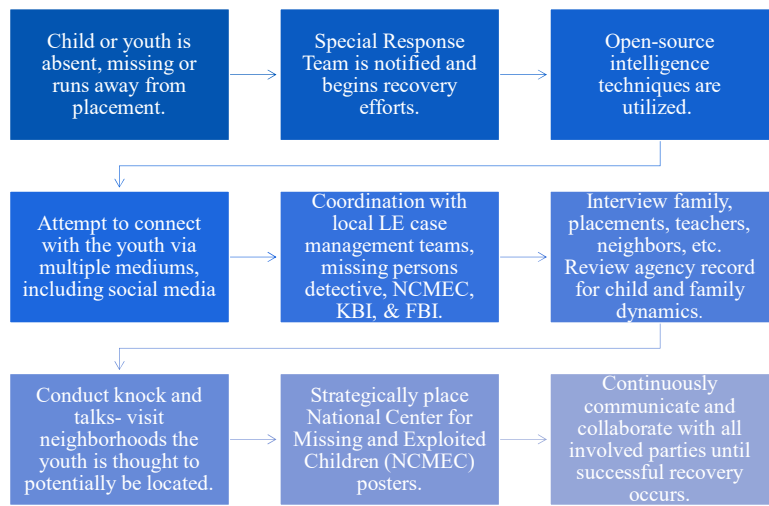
Child or youth is absent, missing or runs away from placement.

Special Response Team is notified and begins recovery efforts.

Open-source intelligence techniques are utilized.

Attempt to connect with the youth via multiple mediums, including social media

Coordination with local LE case management teams, missing persons detective, NCMEC, KBI, & FBI.

Interview family, placements, teachers, neighbors, etc. Review agency record for child and family dynamics.

Conduct knock and talks- visit neighborhoods the youth is thought to potentially be located.

Strategically place National Center for Missing and Exploited Children (NCMEC) posters.

Continuously communicate and collaborate with all involved parties until successful recovery occurs.